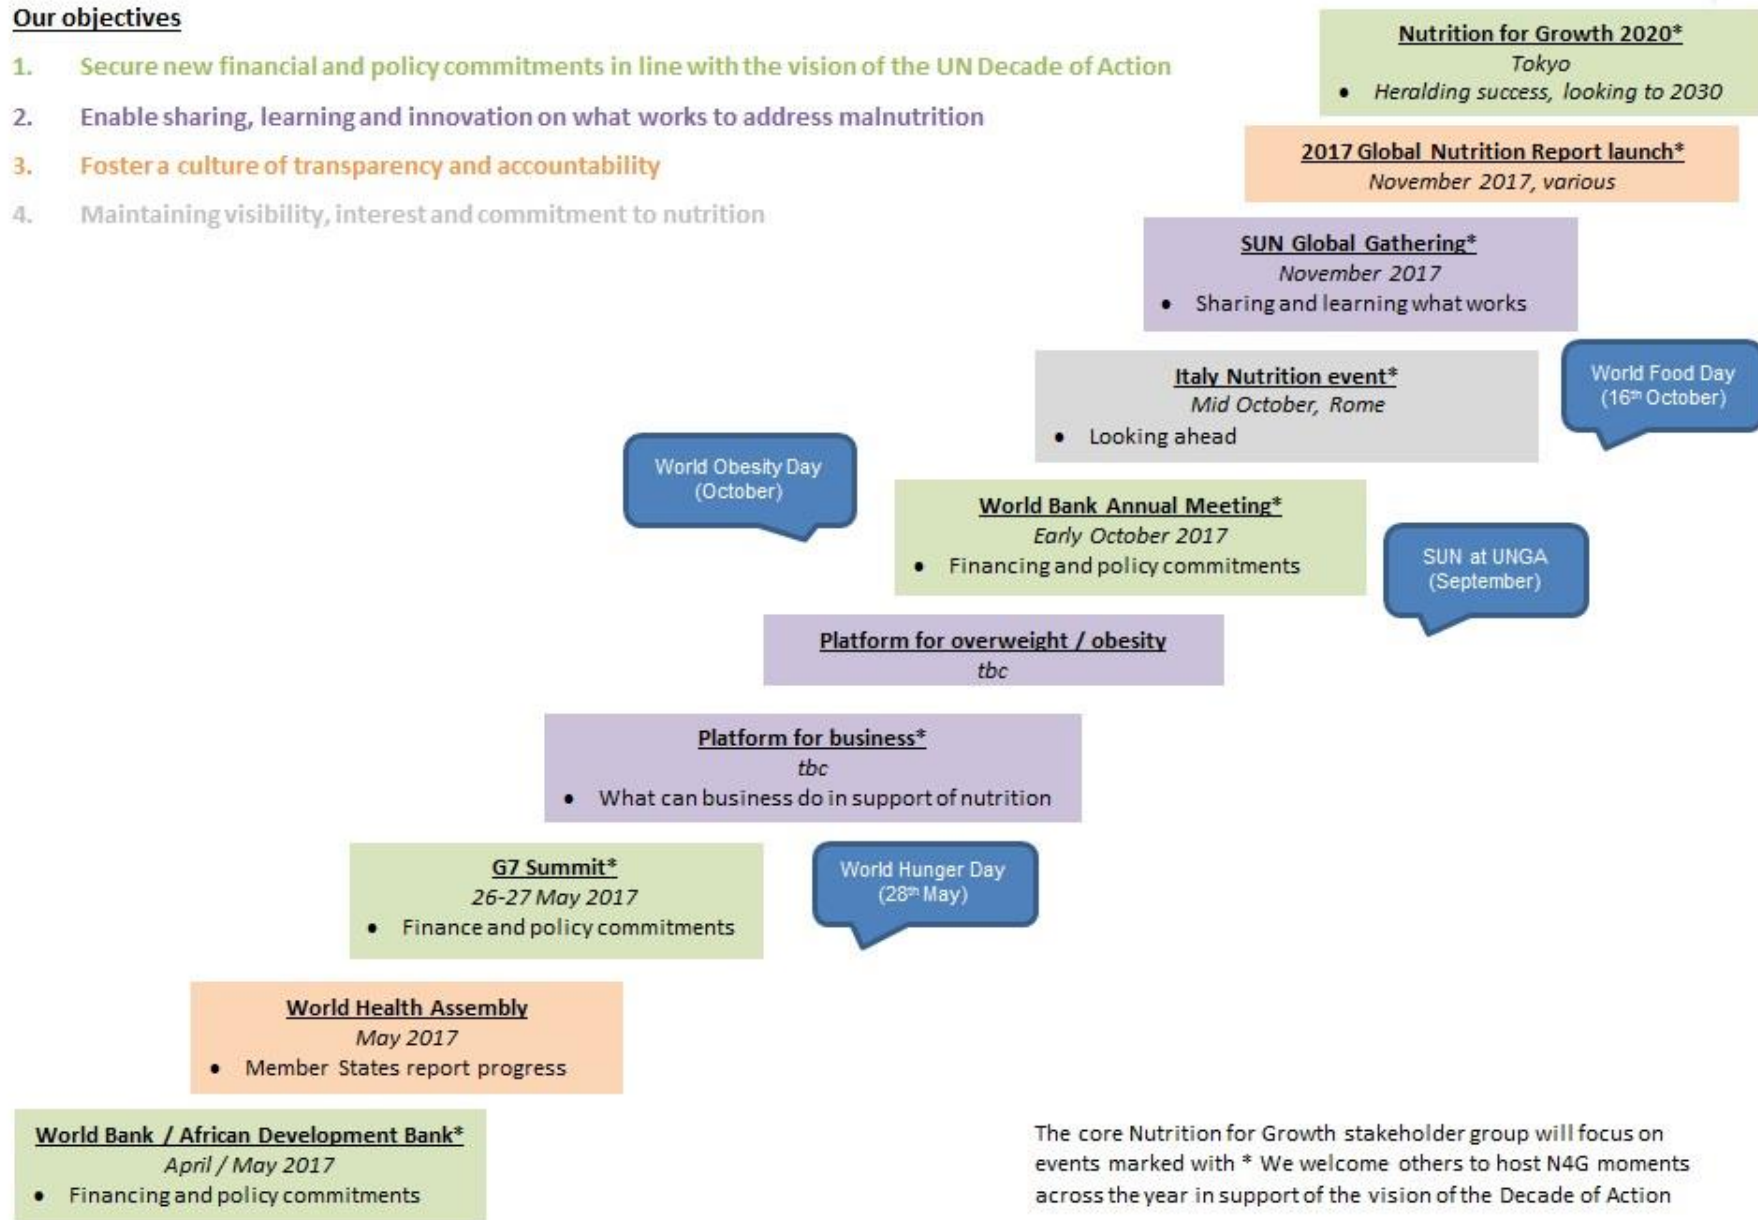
Our objectives

1. Secure new financial and policy commitments in line with the vision of the UN Decade of Action

2. Enable sharing, learning and innovation on what works to address malnutrition

3. Foster a culture of transparency and accountability

4. Maintaining visibility, interest and commitment to nutrition

Nutrition for Growth 2020*
Tokyo
• Heralding success, looking to 2030

2017 Global Nutrition Report launch*
November 2017, various

SUN Global Gathering*
November 2017
• Sharing and learning what works

Italy Nutrition event*
Mid October, Rome
• Looking ahead

World Food Day (16th October)

World Obesity Day (October)

World Bank Annual Meeting*
Early October 2017
• Financing and policy commitments

SUN at UNGA (September)

Platform for overweight / obesity
tbc

Platform for business*
tbc
• What can business do in support of nutrition

G7 Summit*
26-27 May 2017
• Finance and policy commitments

World Hunger Day (28th May)

World Health Assembly
May 2017
• Member States report progress

World Bank / African Development Bank*
April / May 2017
• Financing and policy commitments

The core Nutrition for Growth stakeholder group will focus on events marked with * We welcome others to host N4G moments across the year in support of the vision of the Decade of Action